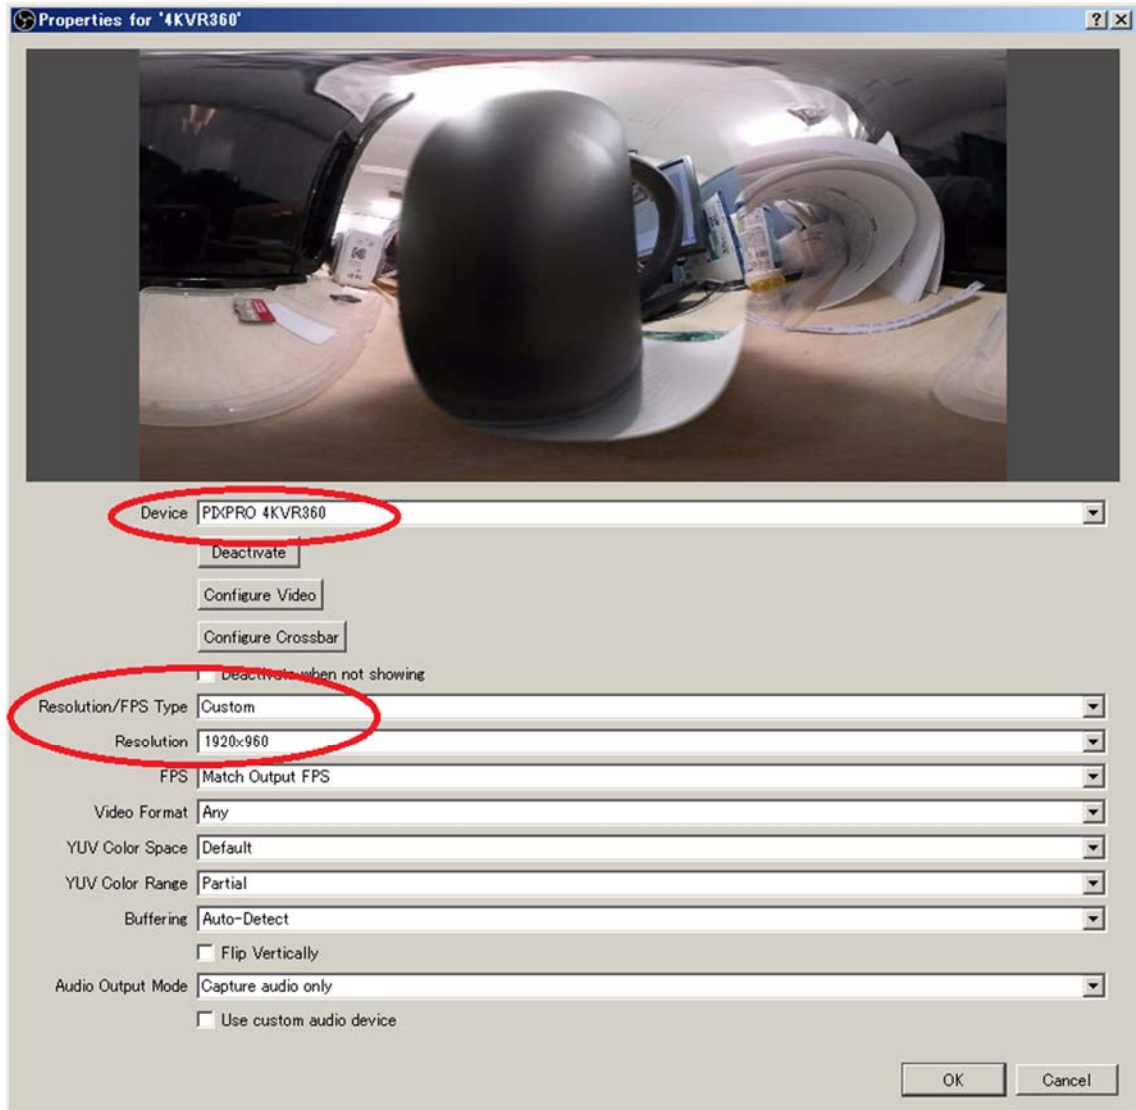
Properties for '4KVR360'

?

X

Device PIXPRO 4KVR360

Deactivate

Configure Video

Configure Crossbar

Deactivate when not showing

Resolution/FPS Type Custom

Resolution 1920x960

FPS Match Output FPS

Video Format Any

YUV Color Space Default

YUV Color Range Partial

Buffering Auto-Detect

Flip Vertically

Audio Output Mode Capture audio only

Use custom audio device

OK

Cancel